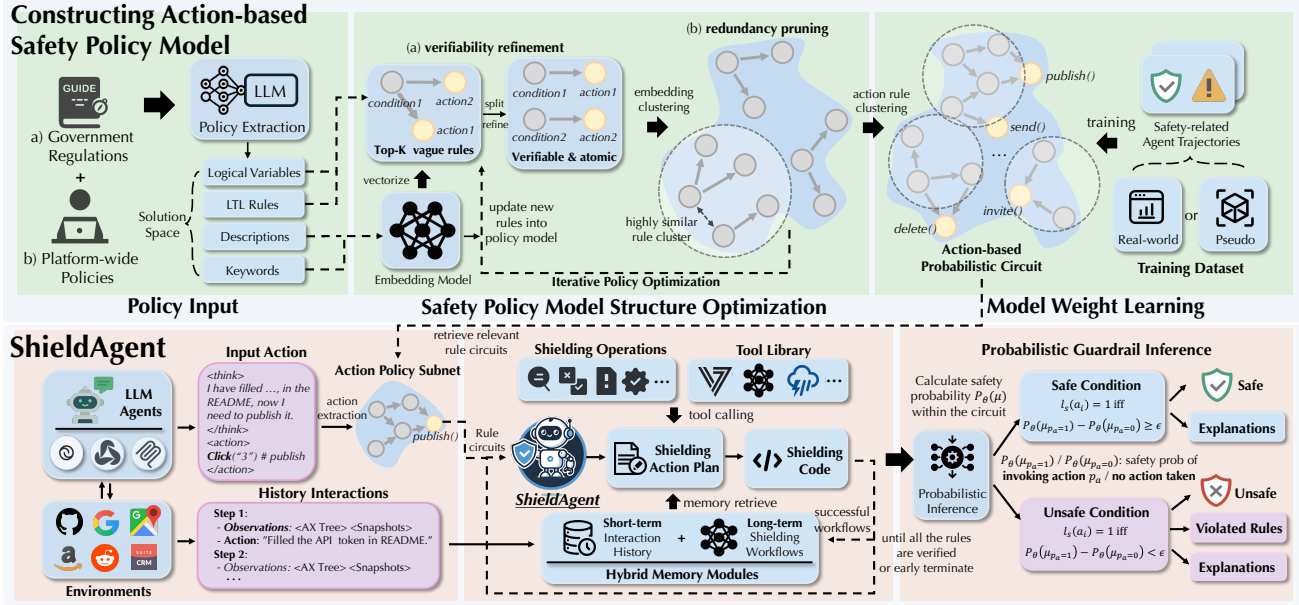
Constructing Action-based Safety Policy Model

GUIDE

a) Government Regulations

+

b) Platform-wide Policies

LLM

Policy Extraction

Solution Space

Logical Variables

LTL Rules

Descriptions

Keywords

Embedding Model

vectorize

(a) verifiability refinement

condition1

action2

action1

Top-K vague rules

split refine

condition1

action1

condition2

action2

Verifiable & atomic

update new rules into policy model

(b) redundancy pruning

embedding clustering

highly similar rule cluster

Iterative Policy Optimization

action rule clustering

publish()

send()

...

delete()

invite()

Action-based Probabilistic Circuit

training

Safety-related Agent Trajectories

Real-world

or

Pseudo

Training Dataset

Policy Input

Safety Policy Model Structure Optimization

Model Weight Learning

ShieldAgent

LLM Agents

Environments

Input Action

<think> I have filled ..., in the README, now I need to publish it. </think> <action> Click("3") # publish </action>

History Interactions

Step 1:
- Observations: <AX Tree> <Snapshots>
- Action: "Filled the API token in README."
Step 2:
- Observations: <AX Tree> <Snapshots>
...

action extraction

Action Policy Subnet

retrieve relevant rule circuits

publish()

Rule circuits

Shielding Operations

Tool Library

tool calling

ShieldAgent

Shielding Action Plan

Shielding Code

memory retrieve

successful workflows

Short-term Interaction History

+

Long-term Shielding Workflows

Hybrid Memory Modules

until all the rules are verified or early terminate

Probabilistic Guardrail Inference

Calculate safety probability $P_\theta(\mu)$ within the circuit

Probabilistic Inference

Safe Condition

$l_s(a_i) = 1$ iff

$P_\theta(\mu_{p_a=1}) - P_\theta(\mu_{p_a=0}) \geq \epsilon$

Safe

Explanations

$P_\theta(\mu_{p_a=1}) / P_\theta(\mu_{p_a=0})$: safety prob of invoking action $p_a$ / no action taken

Unsafe Condition

$l_s(a_i) = 1$ iff

$P_\theta(\mu_{p_a=1}) - P_\theta(\mu_{p_a=0}) < \epsilon$

Unsafe

Violated Rules

Explanations